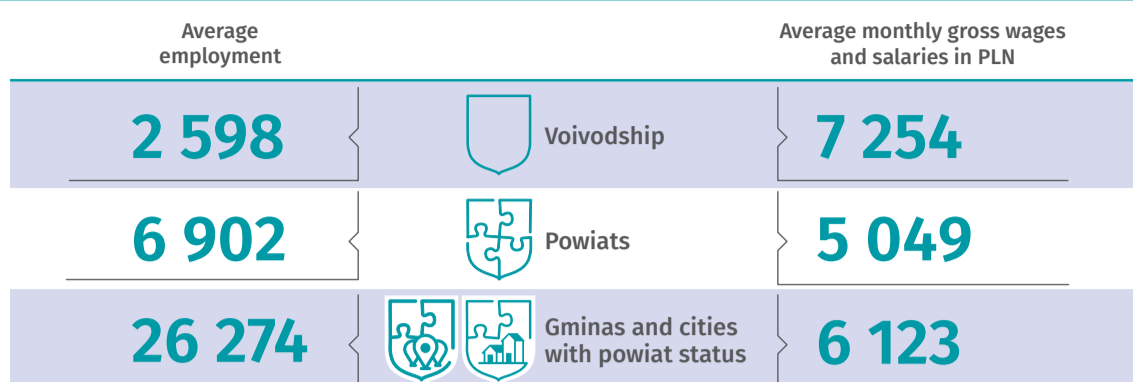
| Average employment | | Average monthly gross wages and salaries in PLN |
|---|---|---|
| 2 598 | Voivodship | 7 254 |
| 6 902 | Powiats | 5 049 |
| 26 274 | Gminas and cities with powiat status | 6 123 |